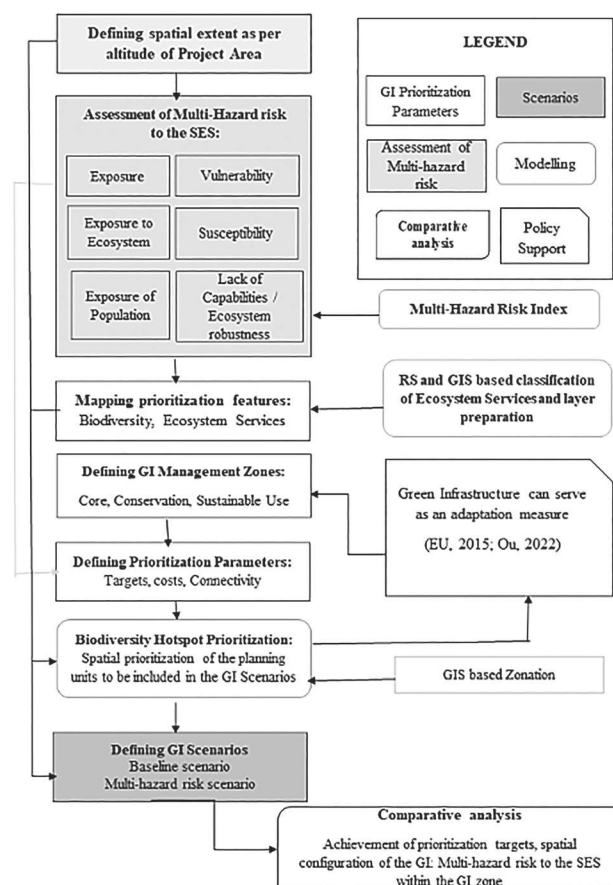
Defining spatial extent as per altitude of Project Area

LEGEND

GI Prioritization Parameters

Scenarios

Assessment of Multi-hazard risk

Modelling

Comparative analysis

Policy Support

Assessment of Multi-Hazard risk to the SES:

Exposure

Vulnerability

Exposure to Ecosystem

Susceptibility

Exposure of Population

Lack of Capabilities / Ecosystem robustness

Multi-Hazard Risk Index

Mapping prioritization features: Biodiversity, Ecosystem Services

RS and GIS based classification of Ecosystem Services and layer preparation

Defining GI Management Zones: Core, Conservation, Sustainable Use

Green Infrastructure can serve as an adaptation measure (EU, 2015; Ou, 2022)

Defining Prioritization Parameters: Targets, costs, Connectivity

Biodiversity Hotspot Prioritization: Spatial prioritization of the planning units to be included in the GI Scenarios

GIS based Zonation

Defining GI Scenarios
Baseline scenario
Multi-hazard risk scenario

Comparative analysis

Achievement of prioritization targets, spatial configuration of the GI: Multi-hazard risk to the SES within the GI zone